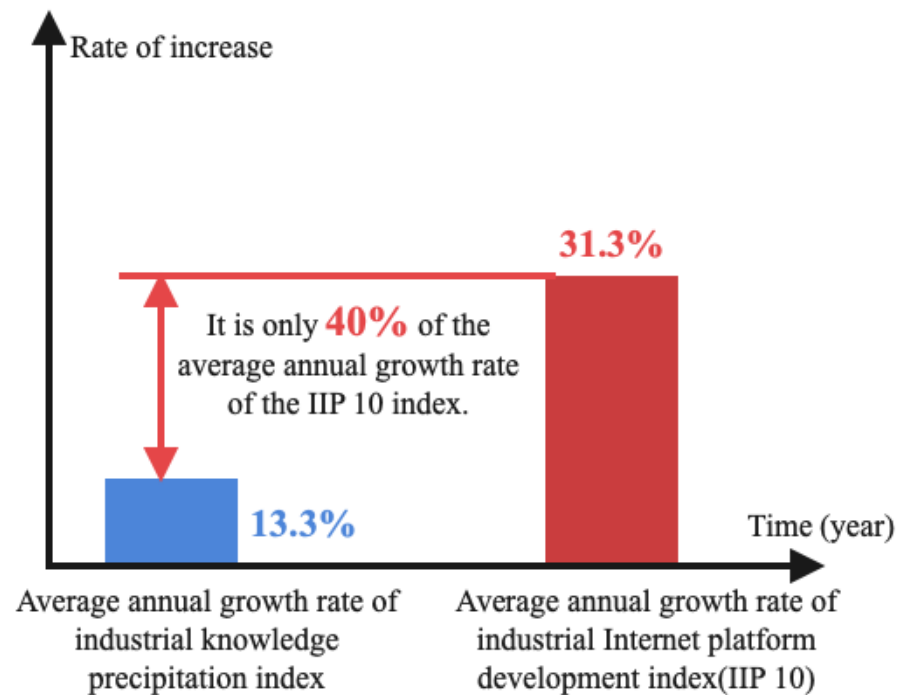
Rate of increase

31.3%

It is only 40% of the average annual growth rate of the IIP 10 index.

13.3%

Time (year)

Average annual growth rate of industrial knowledge precipitation index

Average annual growth rate of industrial Internet platform development index(IIP 10)